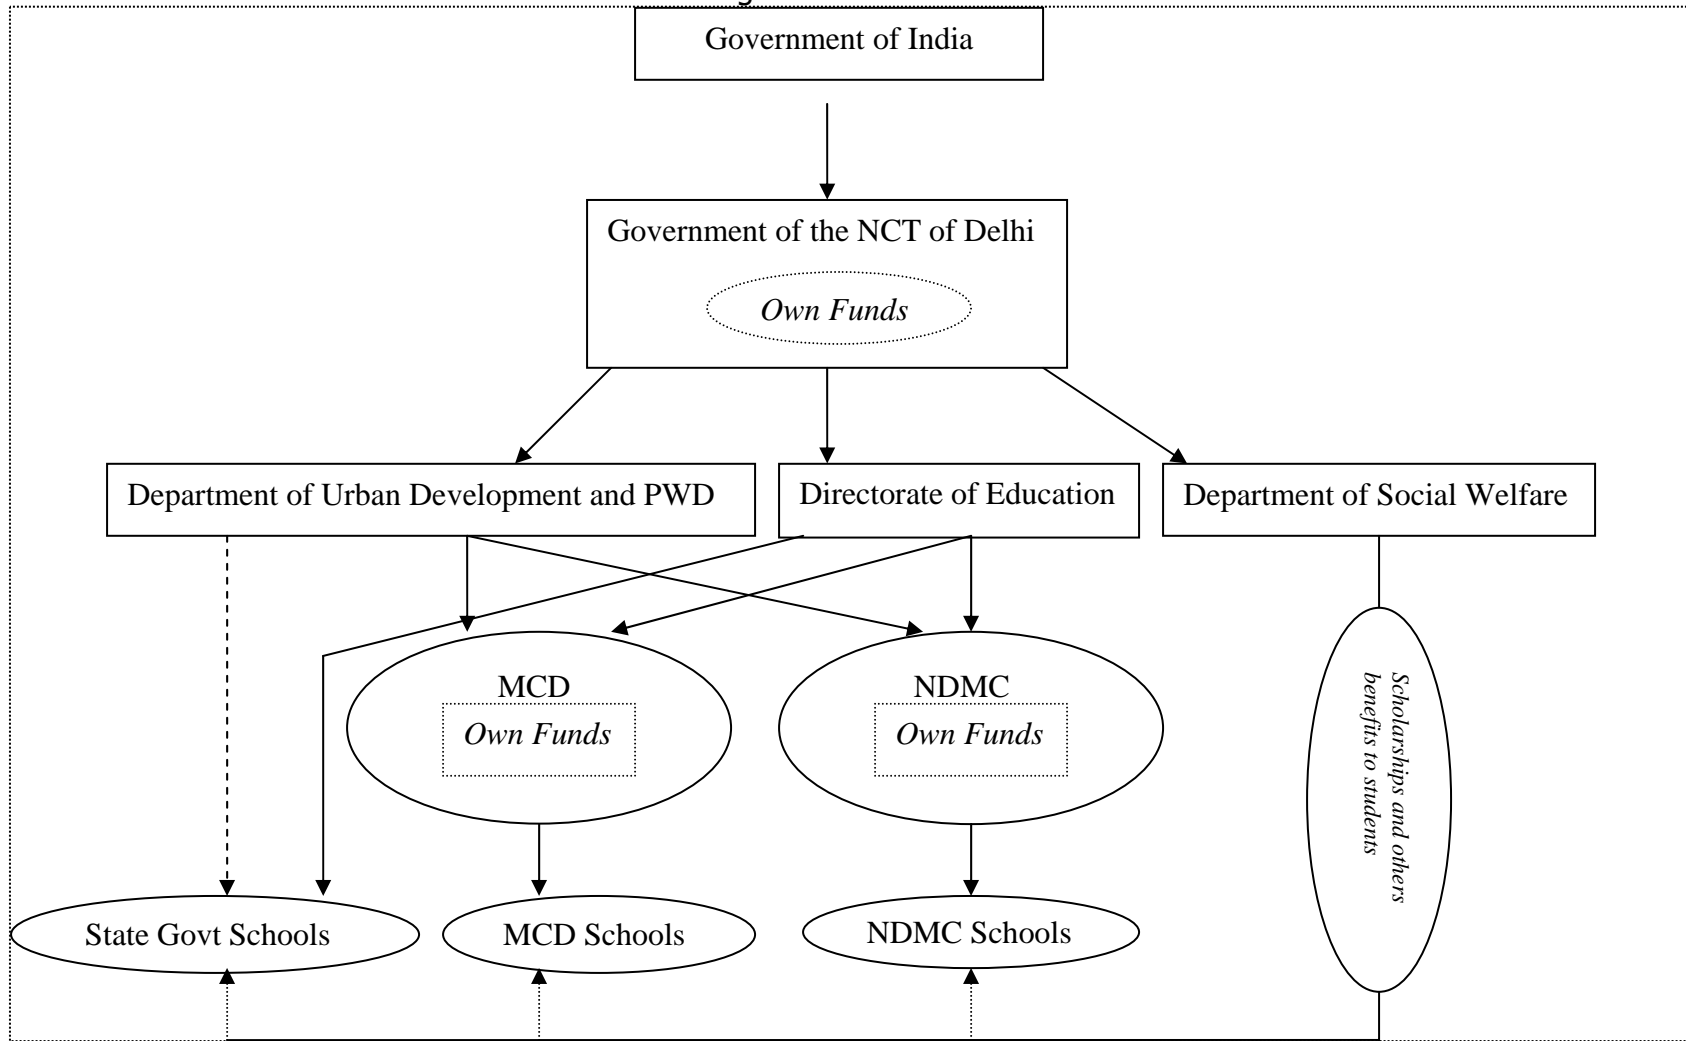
Government of India

Government of the NCT of Delhi

Own Funds

Department of Urban Development and PWD

Directorate of Education

Department of Social Welfare

MCD

Own Funds

NDMC

Own Funds

Scholarships and others benefits to students

State Govt Schools

MCD Schools

NDMC Schools